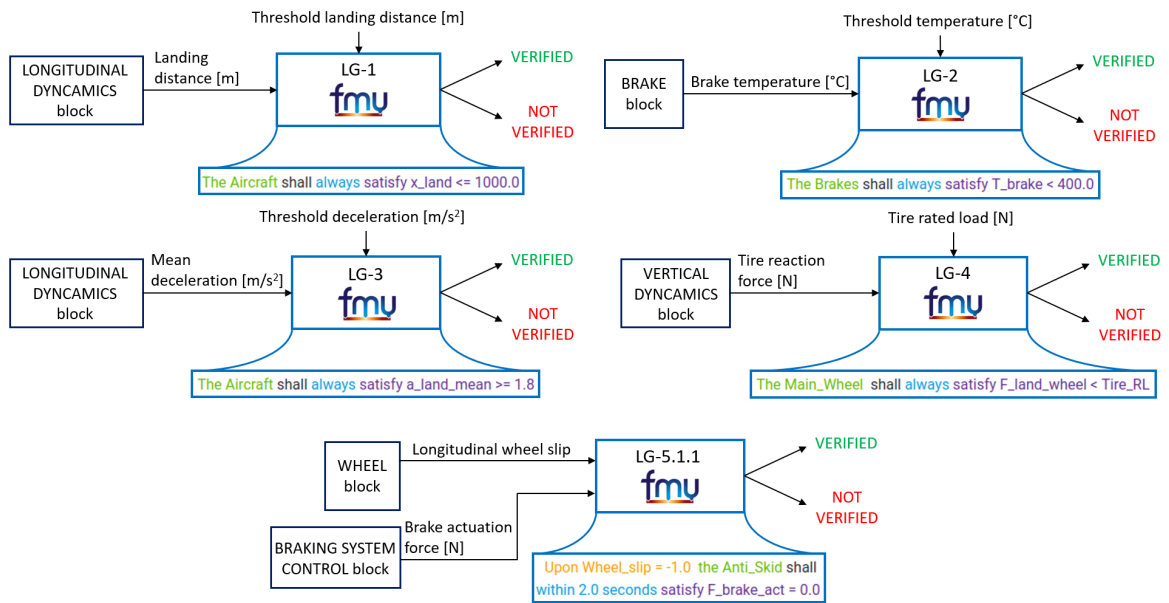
Threshold landing distance [m]

LONGITUDINAL DYNCAMICS block

Landing distance [m]

LG-1

fmu

VERIFIED

NOT VERIFIED

The Aircraft shall always satisfy x_land <= 1000.0

Threshold temperature [°C]

BRAKE block

Brake temperature [°C]

LG-2

fmu

VERIFIED

NOT VERIFIED

The Brakes shall always satisfy T_brake < 400.0

Threshold deceleration [m/s$^2$]

LONGITUDINAL DYNCAMICS block

Mean deceleration [m/s$^2$]

LG-3

fmu

VERIFIED

NOT VERIFIED

The Aircraft shall always satisfy a_land_mean >= 1.8

Tire rated load [N]

VERTICAL DYNCAMICS block

Tire reaction force [N]

LG-4

fmu

VERIFIED

NOT VERIFIED

The Main_Wheel shall always satisfy F_land_wheel < Tire_RL

WHEEL block

Longitudinal wheel slip

BRAKING SYSTEM CONTROL block

Brake actuation force [N]

LG-5.1.1

fmu

VERIFIED

NOT VERIFIED

Upon Wheel_slip = -1.0 the Anti_Skid shall within 2.0 seconds satisfy F_brake_act = 0.0